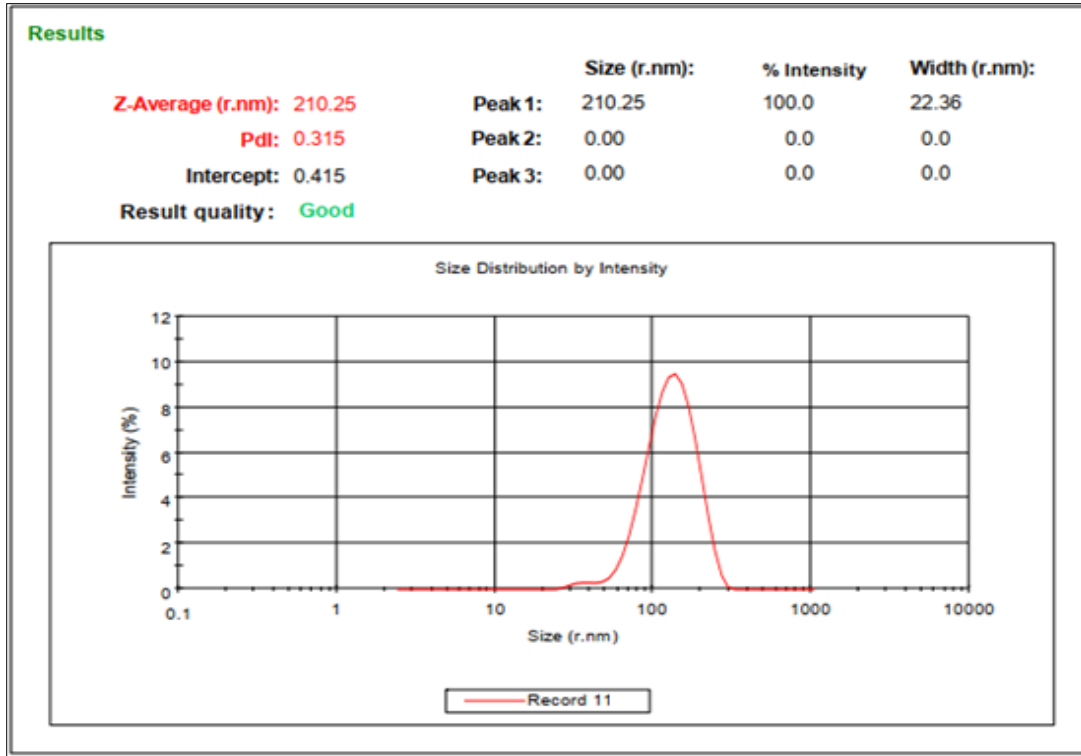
Results

Z-Average (r.nm): 210.25
PdI: 0.315
Intercept: 0.415
Result quality: Good

| | Size (r.nm): | % Intensity | Width (r.nm): |
|---|---|---|---|
| Peak 1: | 210.25 | 100.0 | 22.36 |
| Peak 2: | 0.00 | 0.0 | 0.0 |
| Peak 3: | 0.00 | 0.0 | 0.0 |

Size Distribution by Intensity

12
10
8
6
4
2
0
Intensity (%)

0.1 1 10 100 1000 10000
Size (r.nm)

Record 11